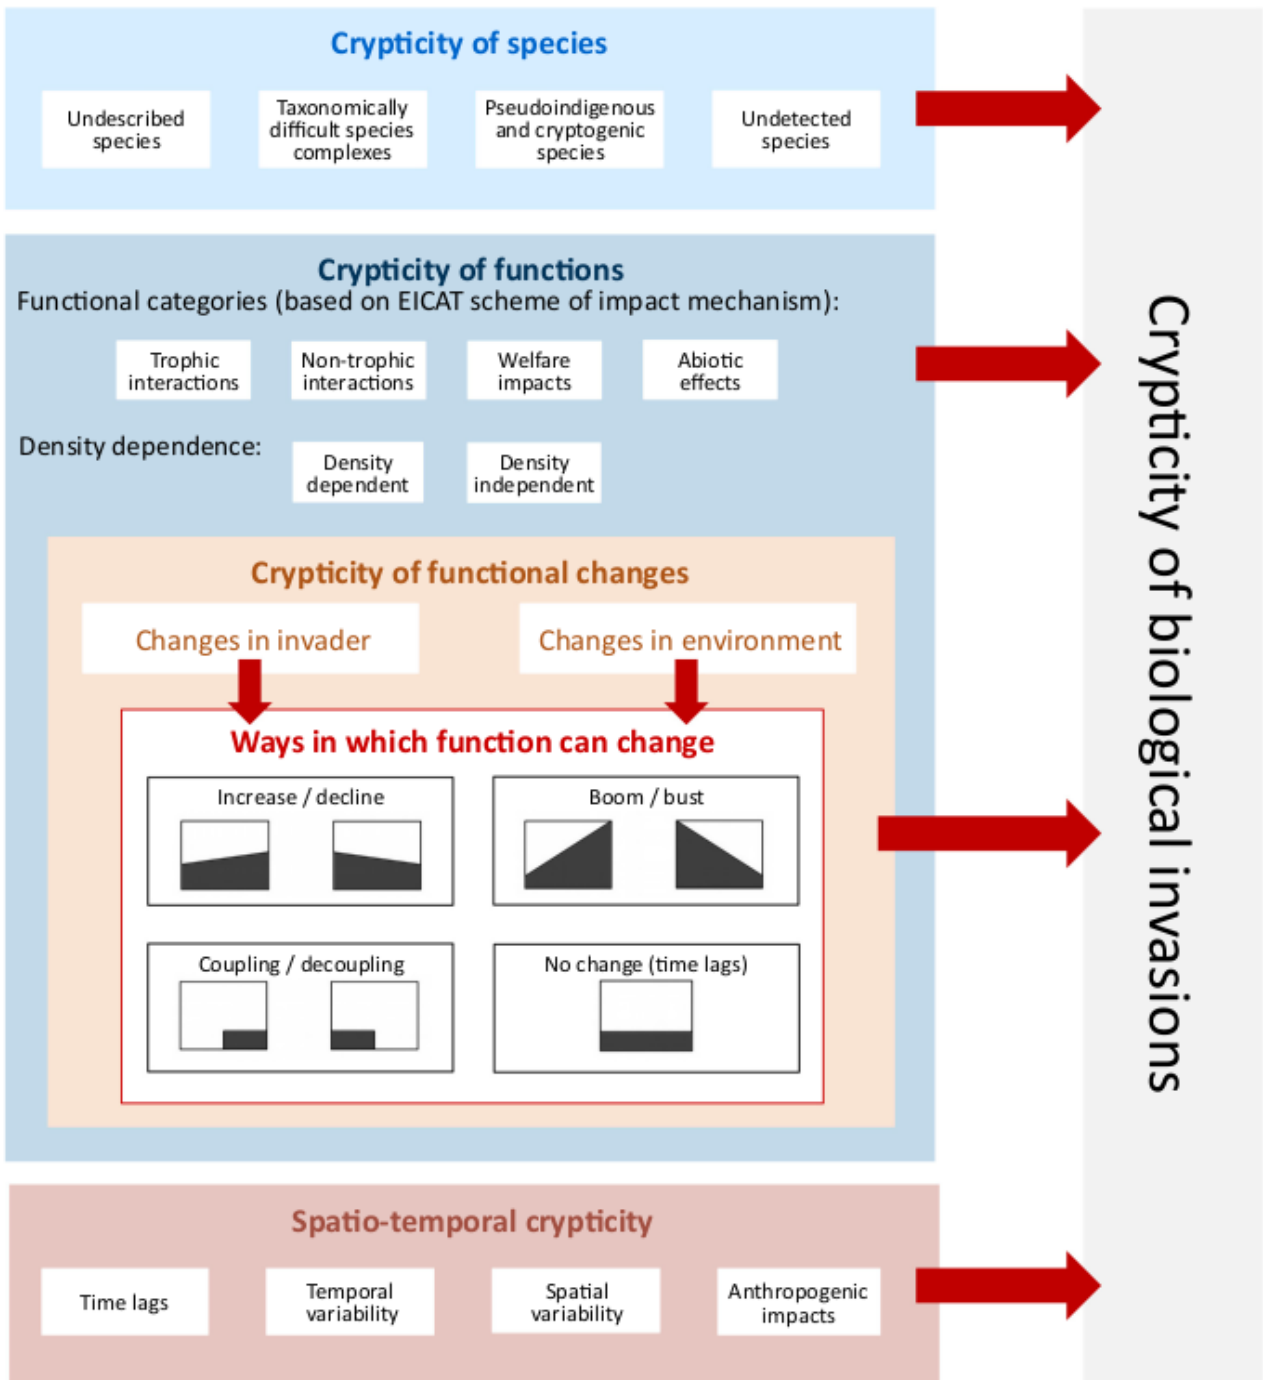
Crypticity of species

Undescribed species

Taxonomically difficult species complexes

Pseudoindigenous and cryptogenic species

Undetected species

Crypticity of functions
Functional categories (based on EICAT scheme of impact mechanism):

Trophic interactions

Non-trophic interactions

Welfare impacts

Abiotic effects

Density dependence:

Density dependent

Density independent

Crypticity of functional changes

Changes in invader

Changes in environment

Ways in which function can change

Increase / decline

Boom / bust

Coupling / decoupling

No change (time lags)

Spatio-temporal crypticity

Time lags

Temporal variability

Spatial variability

Anthropogenic impacts

Crypticity of biological invasions